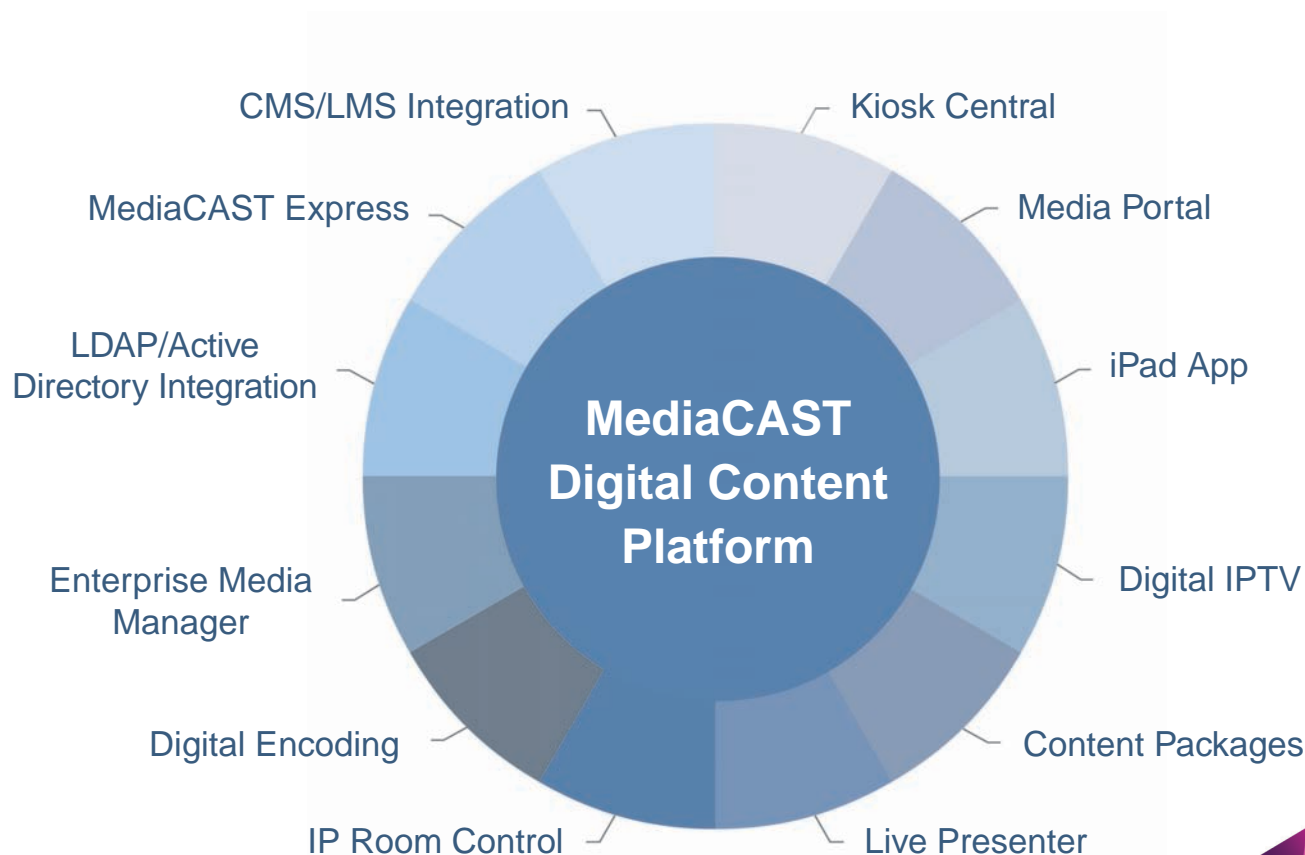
CMS/LMS Integration

Kiosk Central

MediaCAST Express

Media Portal

LDAP/Active Directory Integration

iPad App

MediaCAST Digital Content Platform

Enterprise Media Manager

Digital IPTV

Digital Encoding

Content Packages

IP Room Control

Live Presenter